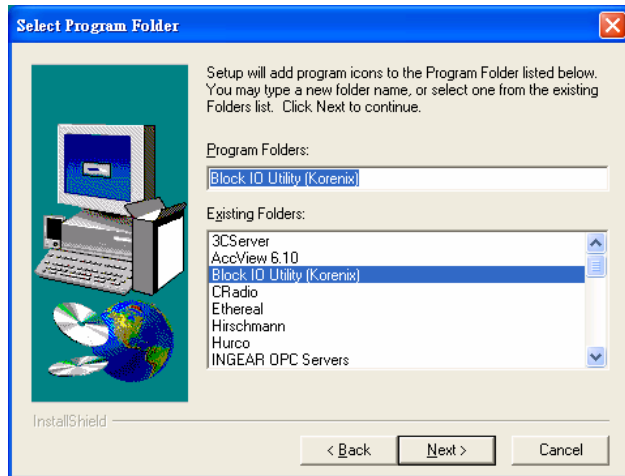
Select Program Folder

Setup will add program icons to the Program Folder listed below. You may type a new folder name, or select one from the existing Folders list. Click Next to continue.

Program Folders:

Block IO Utility (Korenix)

Existing Folders:

3CServer
AccView 6.10
Block IO Utility (Korenix)
CRadio
Ethereal
Hirschmann
Hurco
INGEAR OPC Servers

InstallShield

< Back
Next >
Cancel